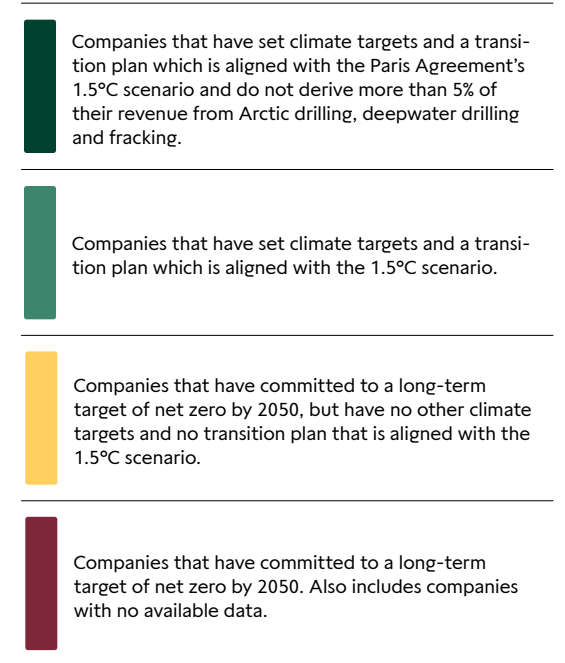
Companies that have set climate targets and a transition plan which is aligned with the Paris Agreement's 1.5°C scenario and do not derive more than 5% of their revenue from Arctic drilling, deepwater drilling and fracking.

Companies that have set climate targets and a transition plan which is aligned with the 1.5°C scenario.

Companies that have committed to a long-term target of net zero by 2050, but have no other climate targets and no transition plan that is aligned with the 1.5°C scenario.

Companies that have committed to a long-term target of net zero by 2050. Also includes companies with no available data.